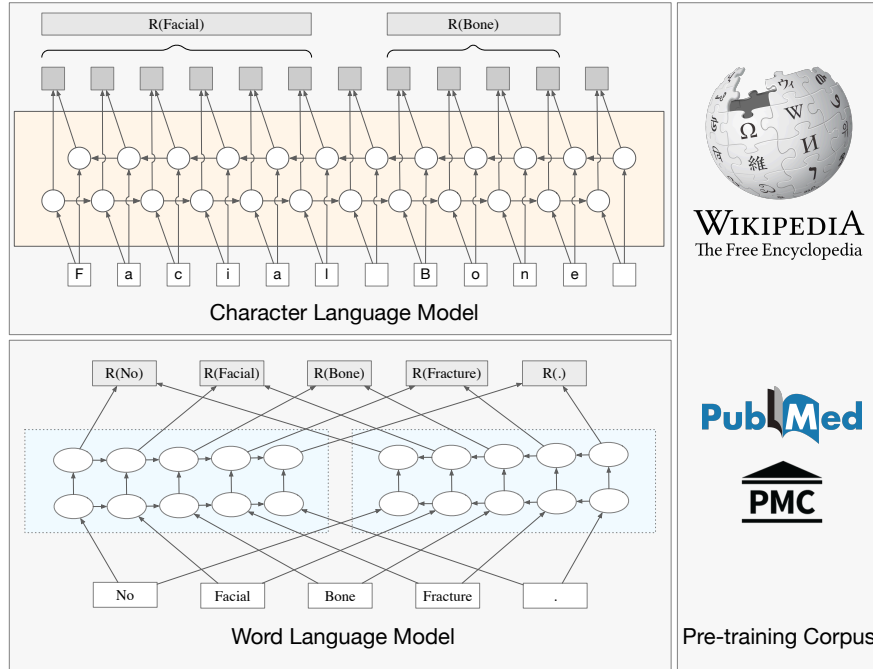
R(Facial)

R(Bone)

F a c i a l B o n e

Character Language Model

R(No) R(Facial) R(Bone) R(Fracture) R(.)

No Facial Bone Fracture .

Word Language Model

WIKIPEDIA
The Free Encyclopedia

PubMed

PMC

Pre-training Corpus